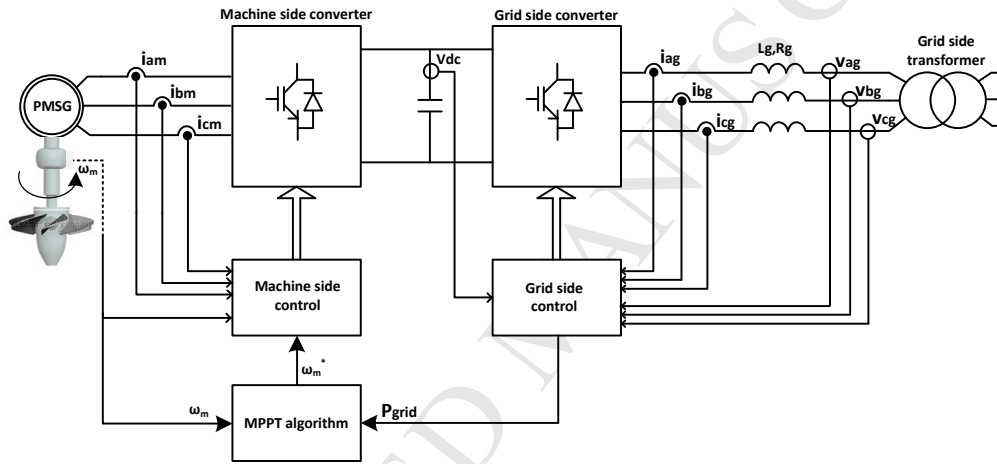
Machine side converter

Grid side converter

iam

ibm

icm

PMSG

$\omega_m$

Vdc

iag

ibg

icg

Lg,Rg

Vag

Vbg

Vcg

Grid side transformer

Machine side control

Grid side control

$\omega_m^*$

$\omega_m$

MPPT algorithm

Pgrid